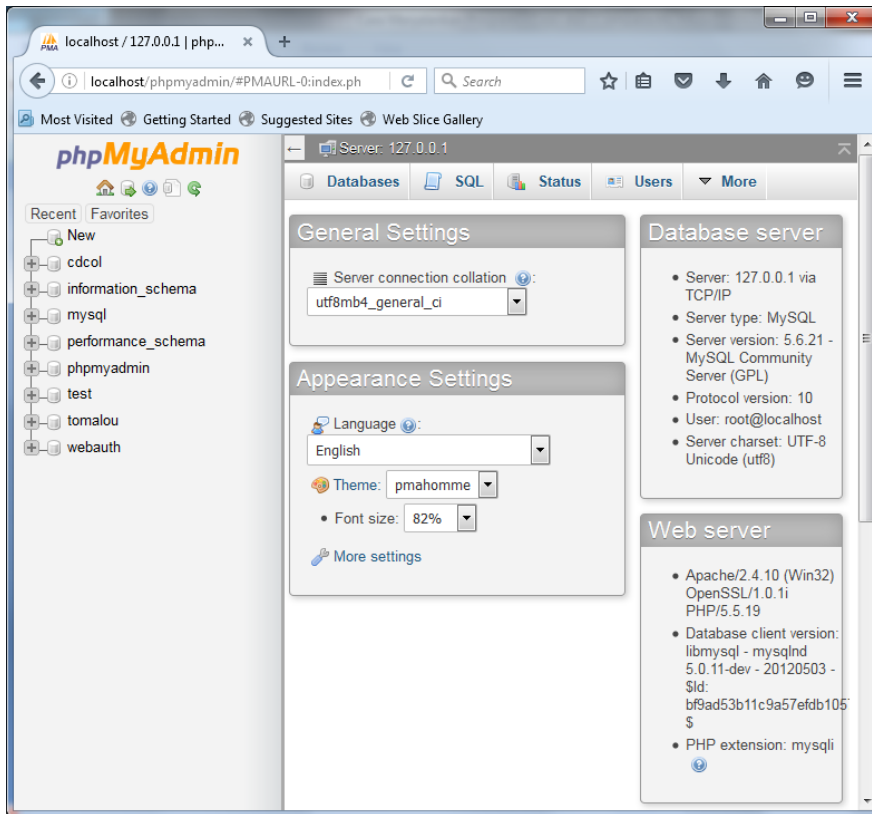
localhost / 127.0.0.1 | php... ×
+
localhost/phpmyadmin/#PMAURL-0:index.ph
Search
Most Visited Getting Started Suggested Sites Web Slice Gallery

phpMyAdmin
Recent Favorites
New
cdcol
information_schema
mysql
performance_schema
phpmyadmin
test
tomalou
webauth

Server: 127.0.0.1
Databases SQL Status Users More

General Settings
Server connection collation:
utf8mb4_general_ci

Appearance Settings
Language:
English
Theme: pmahomme
• Font size: 82%
More settings

Database server
• Server: 127.0.0.1 via TCP/IP
• Server type: MySQL
• Server version: 5.6.21 - MySQL Community Server (GPL)
• Protocol version: 10
• User: root@localhost
• Server charset: UTF-8 Unicode (utf8)

Web server
• Apache/2.4.10 (Win32) OpenSSL/1.0.1i PHP/5.5.19
• Database client version: libmysql - mysqlnd 5.0.11-dev - 20120503 - $Id: bf9ad53b11c9a57efdb105 $
• PHP extension: mysqli